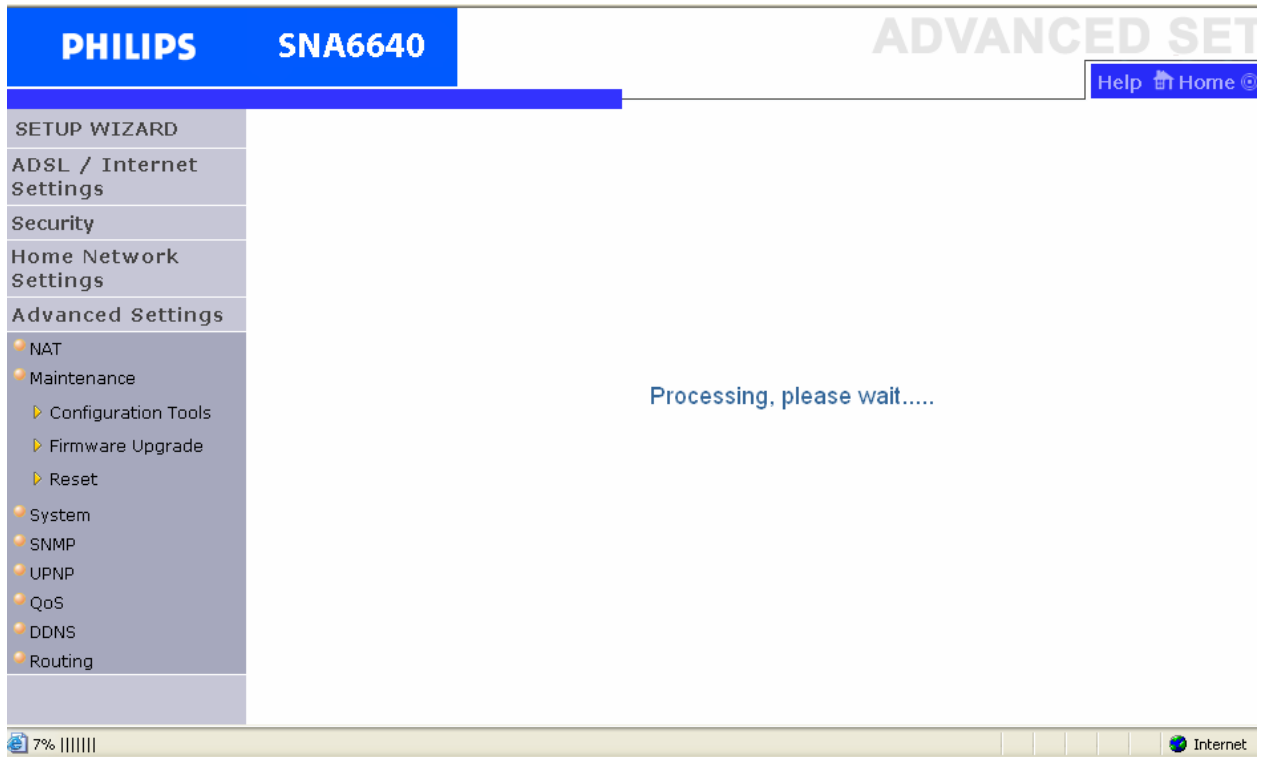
PHILIPS SNA6640

ADVANCED SET

Help Home

SETUP WIZARD

ADSL / Internet Settings

Security

Home Network Settings

Advanced Settings

NAT

Maintenance

Configuration Tools

Firmware Upgrade

Reset

System

SNMP

UPNP

QoS

DDNS

Routing

Processing, please wait.....

7% ||||||

Internet